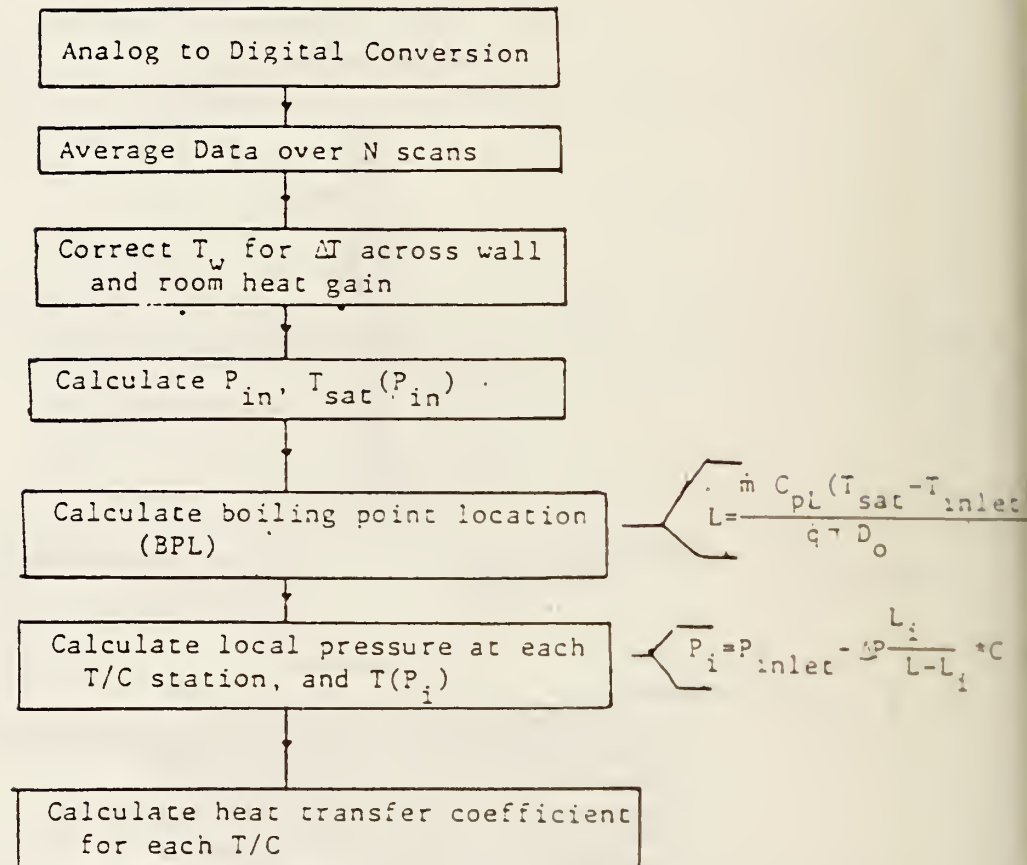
Analog to Digital Conversion

Average Data over N scans

Correct $T_w$ for $\Delta T$ across wall and room heat gain

Calculate $P_{in}$, $T_{sat}(P_{in})$

Calculate boiling point location (BPL)

$L = \frac{\dot{m} C_{pL}(T_{sat} - T_{inlet}}{\dot{q} \pi D_o}$

Calculate local pressure at each T/C station, and $T(P_i)$

$P_i = P_{inlet} - \Delta P \frac{L_i}{L - L_i} * C$

Calculate heat transfer coefficient for each T/C